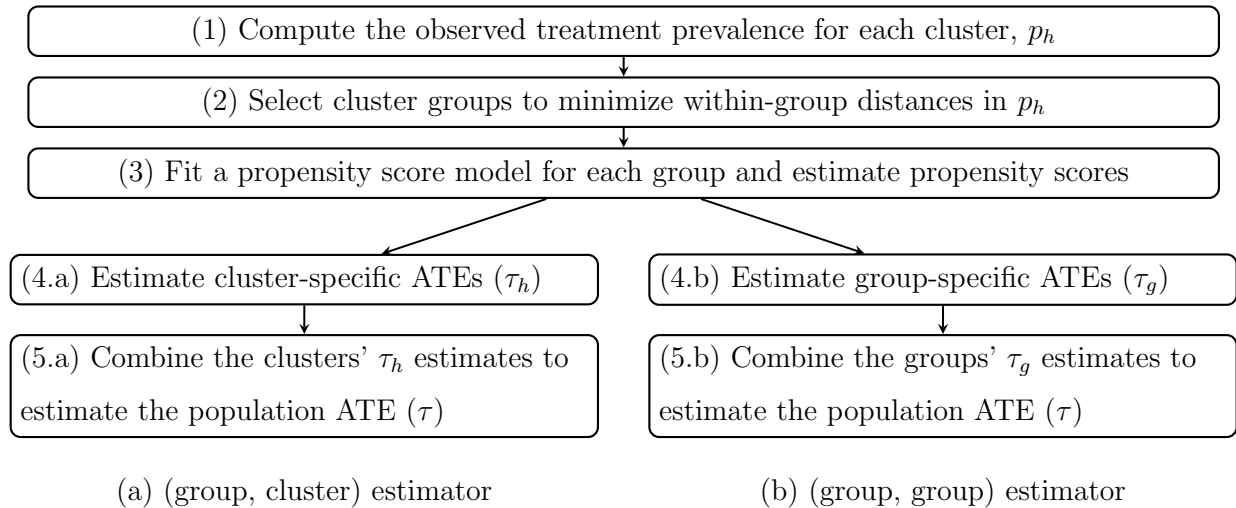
(1) Compute the observed treatment prevalence for each cluster, $p_h$

(2) Select cluster groups to minimize within-group distances in $p_h$

(3) Fit a propensity score model for each group and estimate propensity scores

(4.a) Estimate cluster-specific ATEs ($\tau_h$)

(5.a) Combine the clusters' $\tau_h$ estimates to estimate the population ATE ($\tau$)

(a) (group, cluster) estimator

(4.b) Estimate group-specific ATEs ($\tau_g$)

(5.b) Combine the groups' $\tau_g$ estimates to estimate the population ATE ($\tau$)

(b) (group, group) estimator